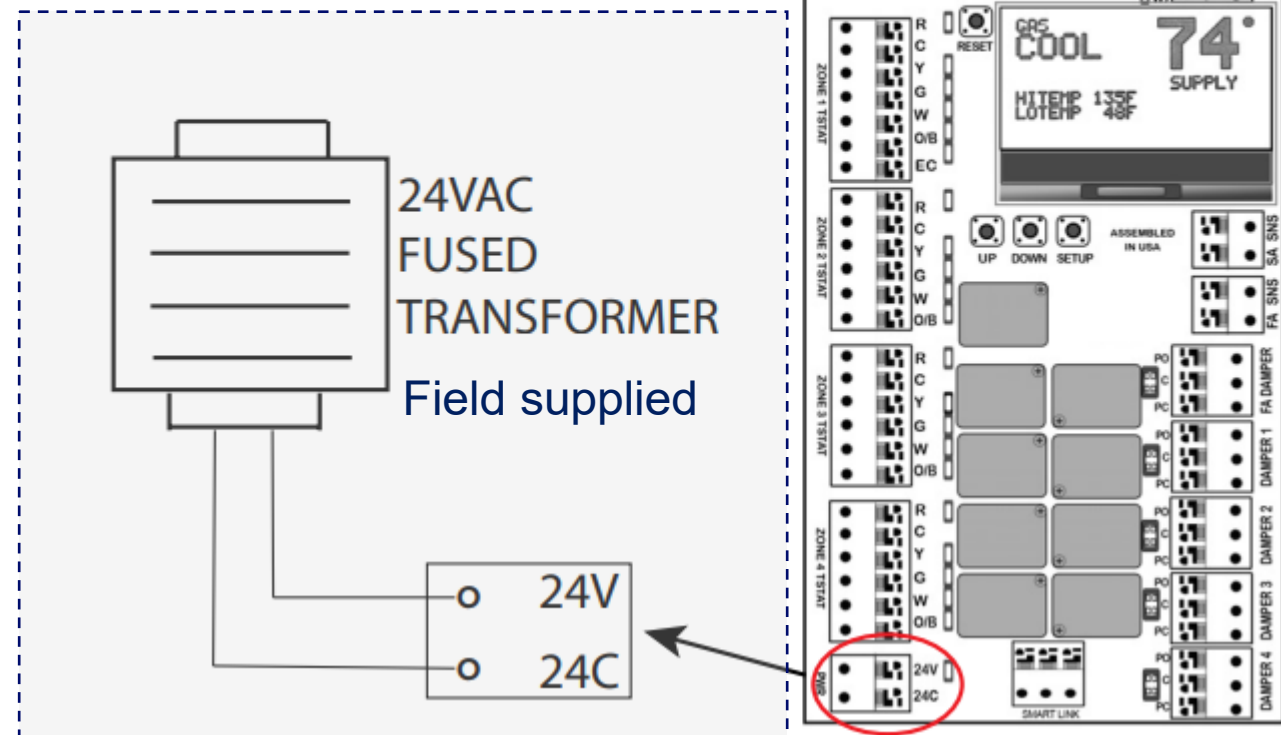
24VAC
FUSED
TRANSFORMER
Field supplied

24V
24C

ZONE 1 TSTAT
R
C
Y
G
W
O/B
EC

RESET

GAS
COOL
74°
SUPPLY
HITEMP 135F
LOTEMP 48F

ZONE 2 TSTAT
R
C
Y
G
W
O/B

UP
DOWN
SETUP
ASSEMBLED IN USA
SA SNS
FA SNS

ZONE 3 TSTAT
R
C
Y
G
W
O/B

PO
C
PC
FA DAMPER
PO
C
PC
DAMPER 1

ZONE 4 TSTAT
R
C
Y
G
W
O/B

PO
C
PC
DAMPER 2
PO
C
PC
DAMPER 3

PWR
24V
24C
SMART LINK
PO
C
PC
DAMPER 4